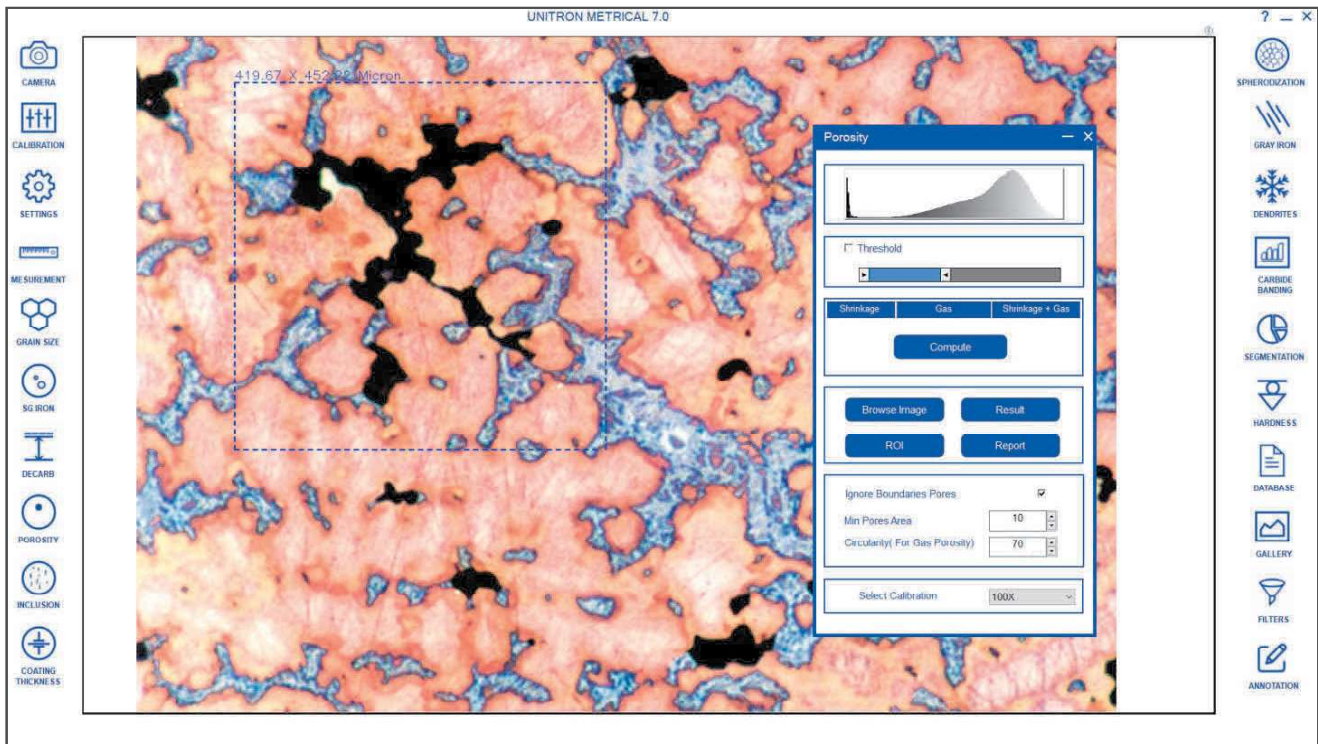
UNITRON METRICAL 7.0

? — X

CAMERA

CALIBRATION

SETTINGS

MESUREMENT

GRAIN SIZE

SG IRON

DECARB

POROSITY

INCLUSION

COATING THICKNESS

419.67 X 452.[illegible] Micron

Porosity — X

Threshold

Shrinkage | Gas | Shrinkage + Gas

Compute

Browse Image

Result

ROI

Report

Ignore Boundaries Pores

Min Pores Area 10

Circularity( For Gas Porosity) 70

Select Calibration 100X

SPHERODIZATION

GRAY IRON

DENDRITES

CARBIDE BANDING

SEGMENTATION

HARDNESS

DATABASE

GALLERY

FILTERS

ANNOTATION